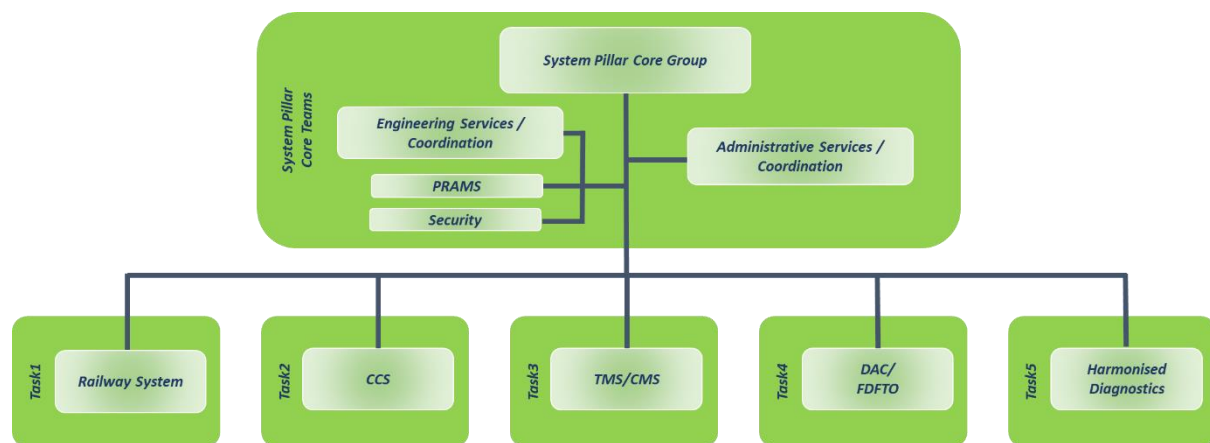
System Pillar Core Teams

System Pillar Core Group

Engineering Services / Coordination

PRAMS

Security

Administrative Services / Coordination

Task1
Railway System

Task2
CCS

Task3
TMS/CMS

Task4
DAC/ FDFTO

Task5
Harmonised Diagnostics